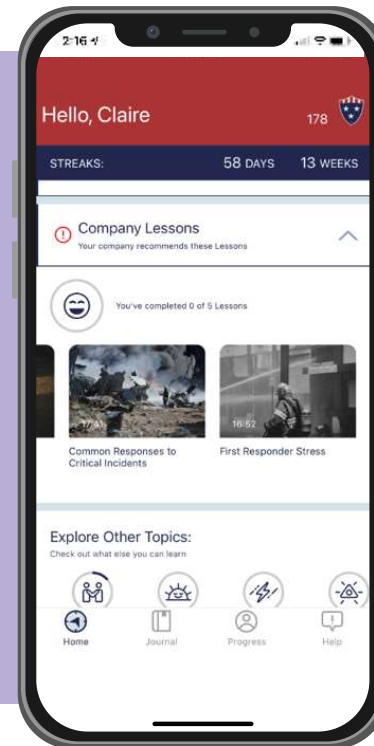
2:16

Hello, Claire

178

STREAKS: 58 DAYS 13 WEEKS

Company Lessons
Your company recommends these Lessons

You've completed 0 of 5 Lessons

17:4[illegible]

16:52

Common Responses to Critical Incidents

First Responder Stress

Explore Other Topics:
Check out what else you can learn

Home
Journal
Progress
Help